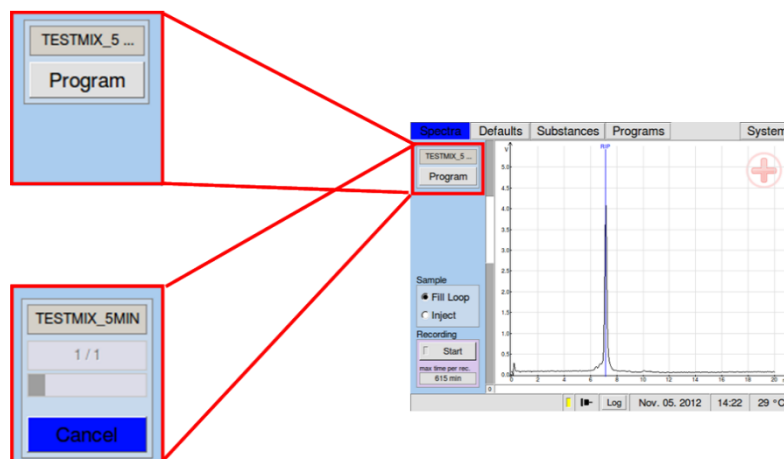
TESTMIX_5 ...
Program

TESTMIX_5MIN
1 / 1
Cancel

Spectra | Defaults | Substances | Programs | System

TESTMIX_5 ...
Program

Sample
Fill Loop
Inject
Recording
Start
max time per rec.
615 min

V
5.5
5.0
4.5
4.0
3.5
3.0
2.5
2.0
1.5
1.0
0.5
0 2 4 6 8 10 12 14 16 18 20

RIP

Log | Nov. 05. 2012 | 14:22 | 29 °C